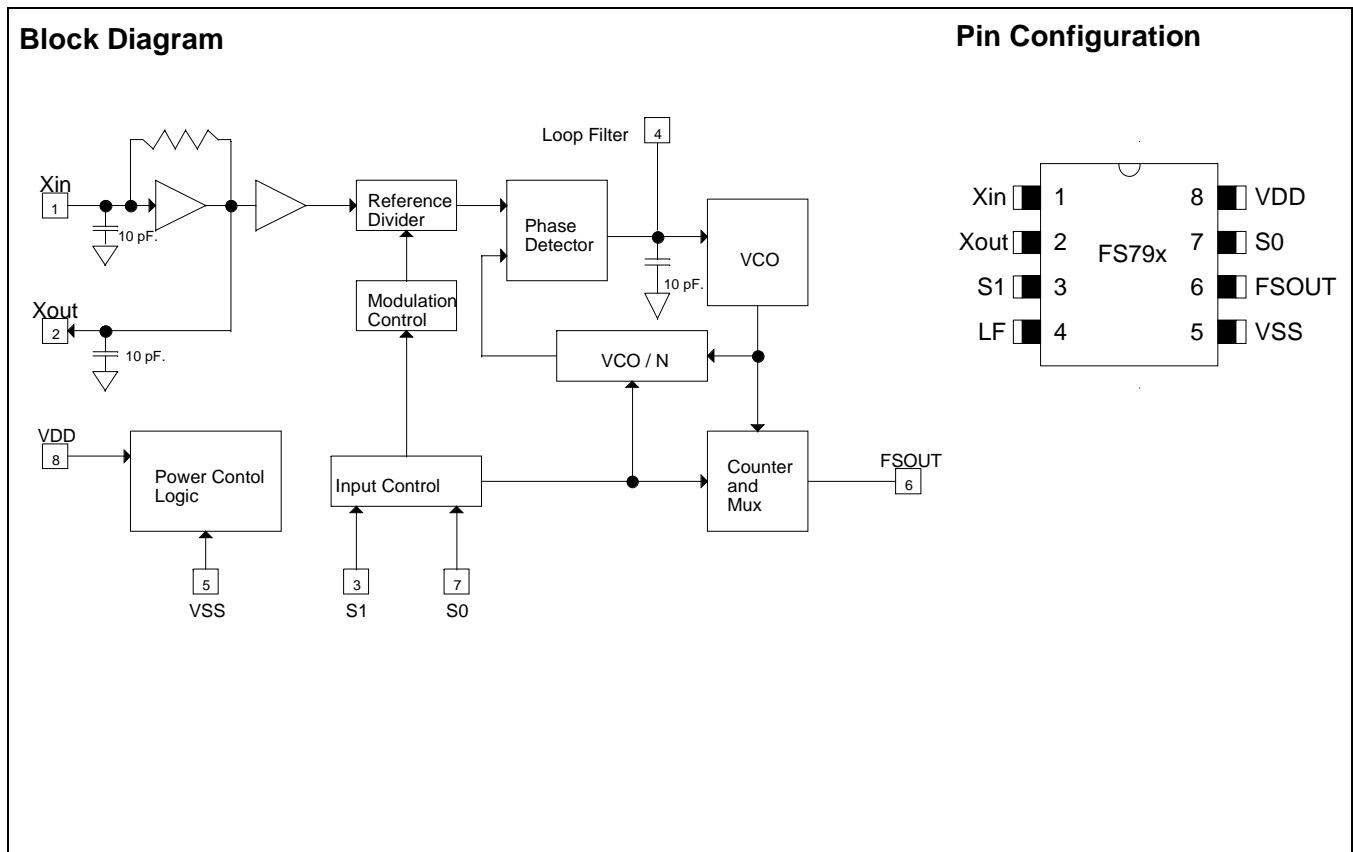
Block Diagram

Pin Configuration

Loop Filter 4

Xin 1

10 pF.

Reference Divider

Phase Detector

10 pF.

VCO

Xout 2

10 pF.

Modulation Control

VCO / N

VDD 8

Power Contol Logic

Input Control

Counter and Mux

FSOUT 6

5 VSS

3 S1

7 S0

Xin 1

Xout 2

S1 3

LF 4

FS79x

8 VDD

7 S0

6 FSOUT

5 VSS